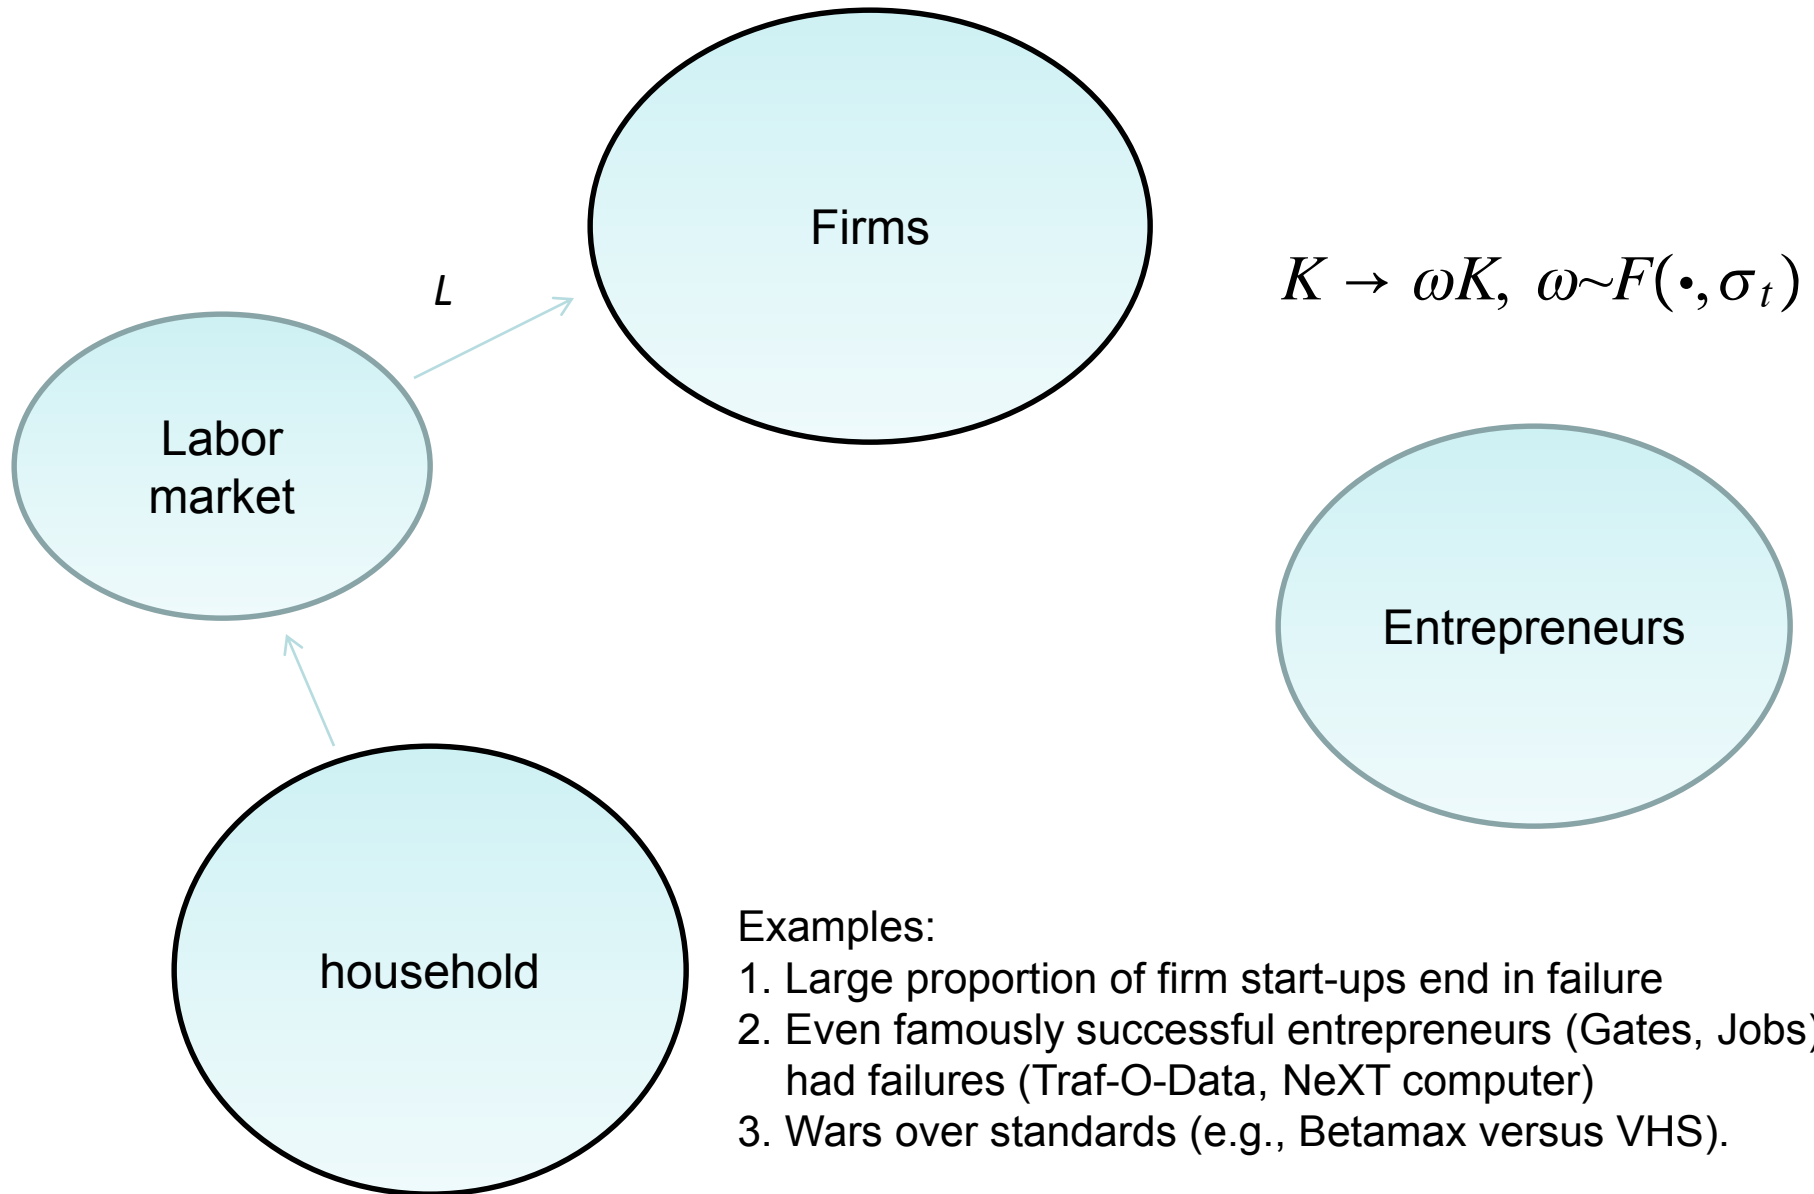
Firms

L

$K \rightarrow \omega K, \ \omega \sim F(\bullet, \sigma_t)$

Labor market

Entrepreneurs

household

Examples:
1. Large proportion of firm start-ups end in failure
2. Even famously successful entrepreneurs (Gates, Jobs) had failures (Traf-O-Data, NeXT computer)
3. Wars over standards (e.g., Betamax versus VHS).